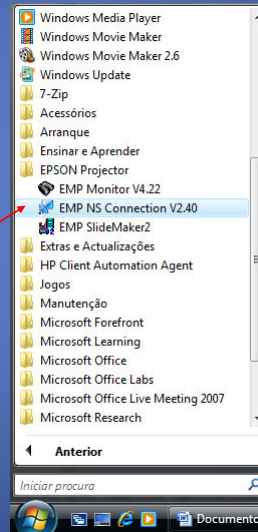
Windows Media Player
Windows Movie Maker
Windows Movie Maker 2.6
Windows Update
7-Zip
Acessórios
Arranque
Ensinar e Aprender
EPSON Projector
EMP Monitor V4.22
EMP NS Connection V2.40
EMP SlideMaker2
Extras e Actualizações
HP Client Automation Agent
Jogos
Manutenção
Microsoft Forefront
Microsoft Learning
Microsoft Office
Microsoft Office Labs
Microsoft Office Live Meeting 2007
Microsoft Research
Anterior
Iniciar procura
Documento